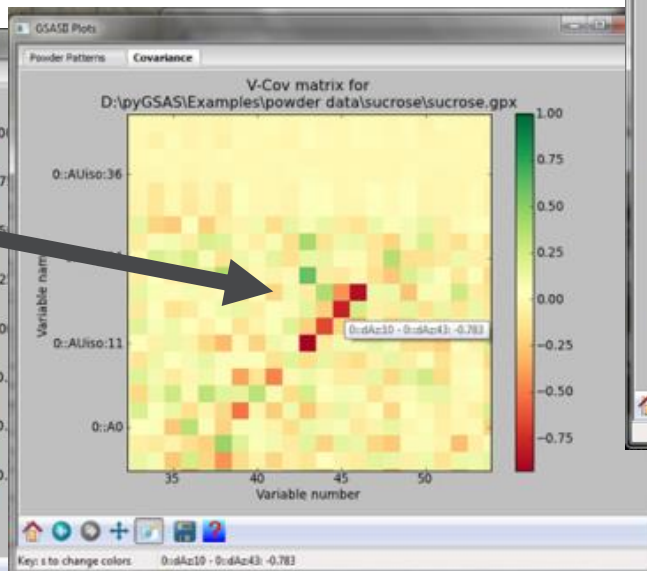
GSASII Plots

Powder Patterns
Covariance

V-Cov matrix for
D:\pyGSAS\Examples\powder data\sucrose\sucrose.gpx

0::AUiso:36
Variable nam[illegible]
0::AUiso:11
0::A0

35
40
45
50
Variable number

1.00
0.75
0.50
0.25
0.00
−0.25
−0.50
−0.75

0::dAz10 - 0::dAz43: -0.783

Key: s to change colors
0::dAz10 - 0::dAz43: -0.783